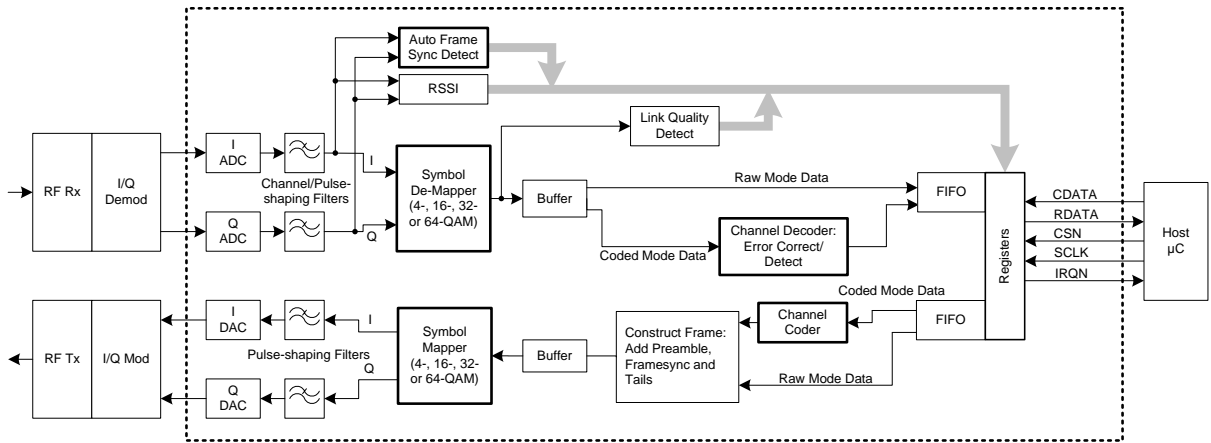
Auto Frame Sync Detect

RSSI

Link Quality Detect

RF Rx

I/Q Demod

I ADC

Q ADC

Channel/Pulse-shaping Filters

I

Q

Symbol De-Mapper (4-, 16-, 32- or 64-QAM)

Buffer

Raw Mode Data

Channel Decoder: Error Correct/ Detect

Coded Mode Data

FIFO

Registers

CDATA

RDATA

CSN

SCLK

IRQN

Host µC

RF Tx

I/Q Mod

I DAC

Q DAC

Pulse-shaping Filters

I

Q

Symbol Mapper (4-, 16-, 32- or 64-QAM)

Buffer

Construct Frame: Add Preamble, Framesync and Tails

Channel Coder

Coded Mode Data

FIFO

Raw Mode Data